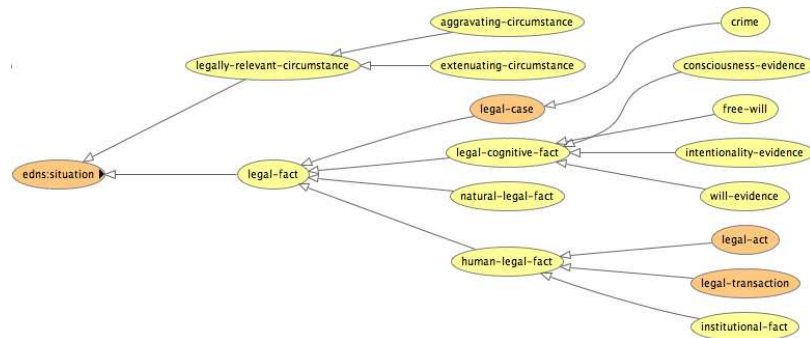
aggravating-circumstance

legally-relevant-circumstance

extenuating-circumstance

crime

consciousness-evidence

legal-case

free-will

edns:situation

legal-fact

legal-cognitive-fact

intentionality-evidence

natural-legal-fact

will-evidence

legal-act

human-legal-fact

legal-transaction

institutional-fact